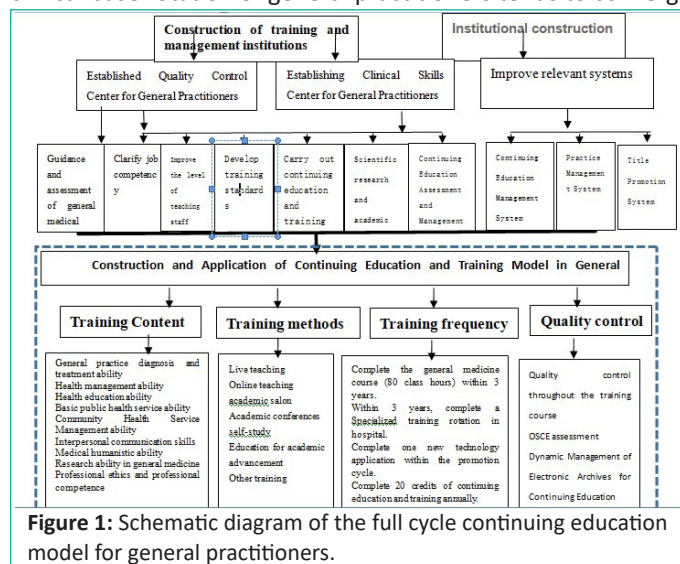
Construction of training and management institutions

Institutional construction

Established Quality Control Center for General Practitioners

Establishing Clinical Skills Center for General Practitioners

Improve relevant systems

Guidance and assessment of general medical

Clarify job competency

Improve the level of teaching staff

Develop training standards

Carry out continuing education and training

Scientific research and academic

Continuing Education Assessment and Management

Continuing Education Management System

Practice Management System

Title Promotion System

Construction and Application of Continuing Education and Training Model in General

Training Content

Training methods

Training frequency

Quality control

General practice diagnosis and treatment ability
Health management ability
Health education ability
Basic public health service ability
Community Health Service Management ability
Interpersonal communication skills
Medical humanistic ability
Research ability in general medicine
Professional ethics and professional competence

Live teaching
Online teaching
academic salon
Academic conferences
self-study
Education for academic advancement
Other training

Complete the general medicine course (80 class hours) within 3 years.
Within 3 years, complete a Specialized training rotation in hospital.
Complete one new technology application within the promotion cycle.
Complete 20 credits of continuing education and training annually.

Quality control throughout the training course
OSCE assessment
Dynamic Management of Electronic Archives for Continuing Education

**Figure 1:** Schematic diagram of the full cycle continuing education model for general practitioners.